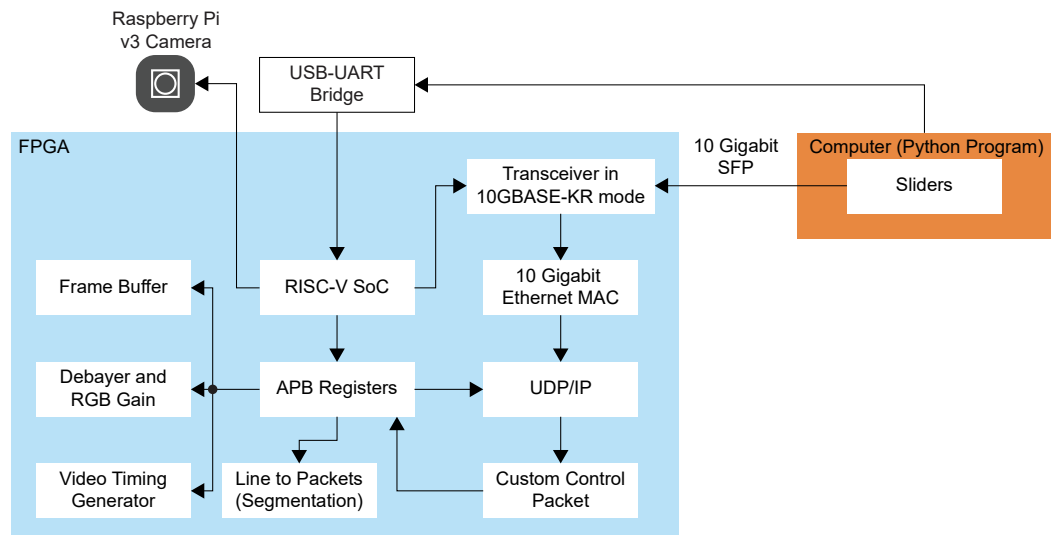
Raspberry Pi v3 Camera

USB-UART Bridge

FPGA

10 Gigabit SFP

Computer (Python Program)

Transceiver in 10GBASE-KR mode

Sliders

Frame Buffer

RISC-V SoC

10 Gigabit Ethernet MAC

Debayer and RGB Gain

APB Registers

UDP/IP

Video Timing Generator

Line to Packets (Segmentation)

Custom Control Packet